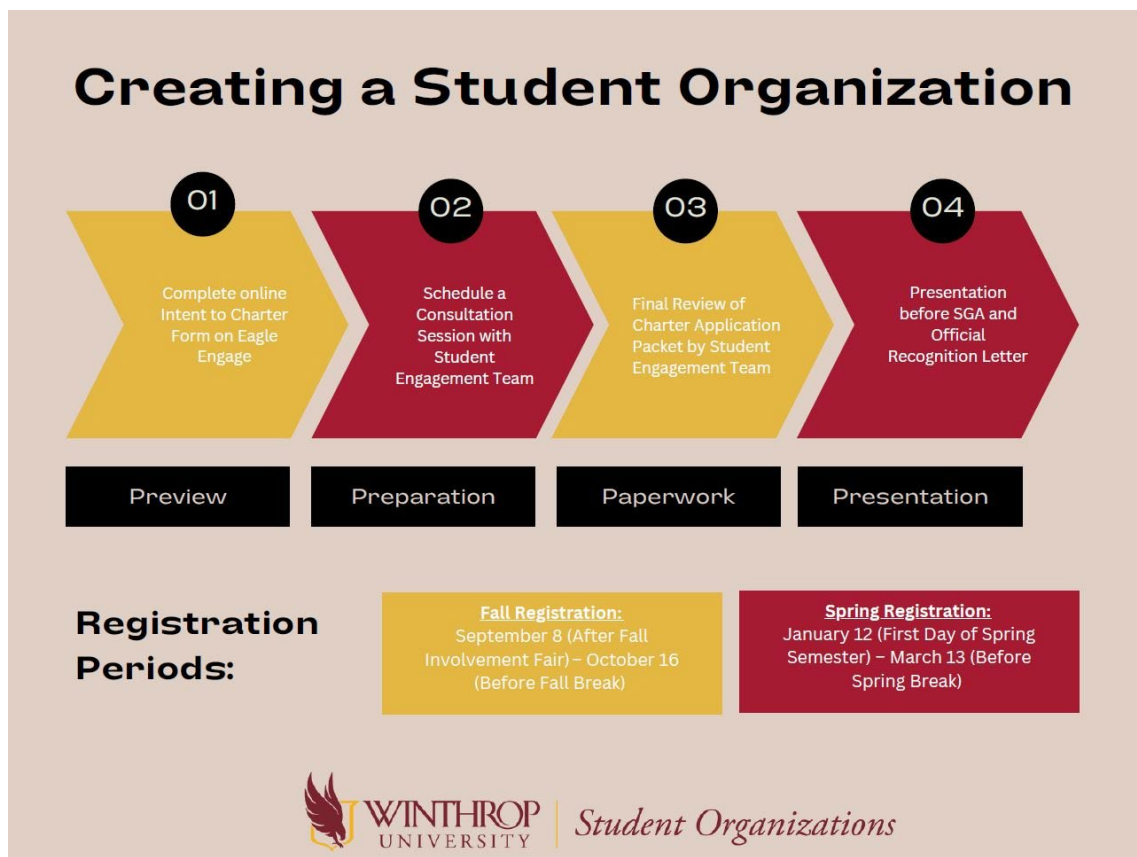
Creating a Student Organization

01

Complete online Intent to Charter Form on Eagle Engage

02

Schedule a Consultation Session with Student Engagement Team

03

Final Review of Charter Application Packet by Student Engagement Team

04

Presentation before SGA and Official Recognition Letter

Preview

Preparation

Paperwork

Presentation

Registration Periods:

Fall Registration:
September 8 (After Fall Involvement Fair) – October 16 (Before Fall Break)

Spring Registration:
January 12 (First Day of Spring Semester) – March 13 (Before Spring Break)

WINTHROP UNIVERSITY | Student Organizations